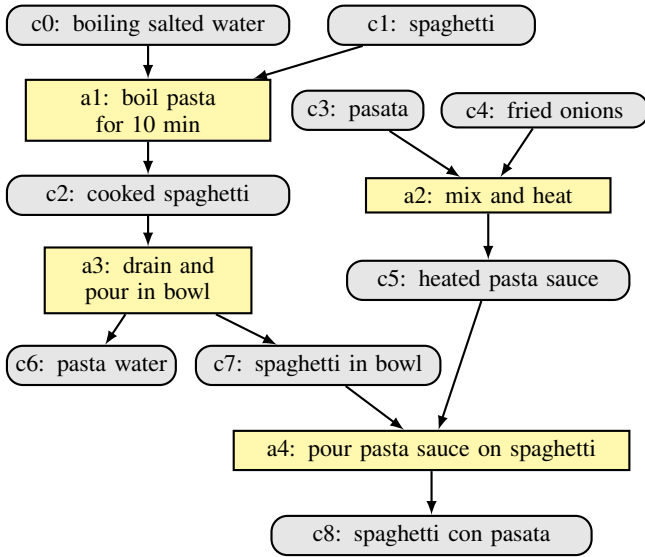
c0: boiling salted water

c1: spaghetti

a1: boil pasta for 10 min

c3: pasata

c4: fried onions

c2: cooked spaghetti

a2: mix and heat

a3: drain and pour in bowl

c5: heated pasta sauce

c6: pasta water

c7: spaghetti in bowl

a4: pour pasta sauce on spaghetti

c8: spaghetti con pasata